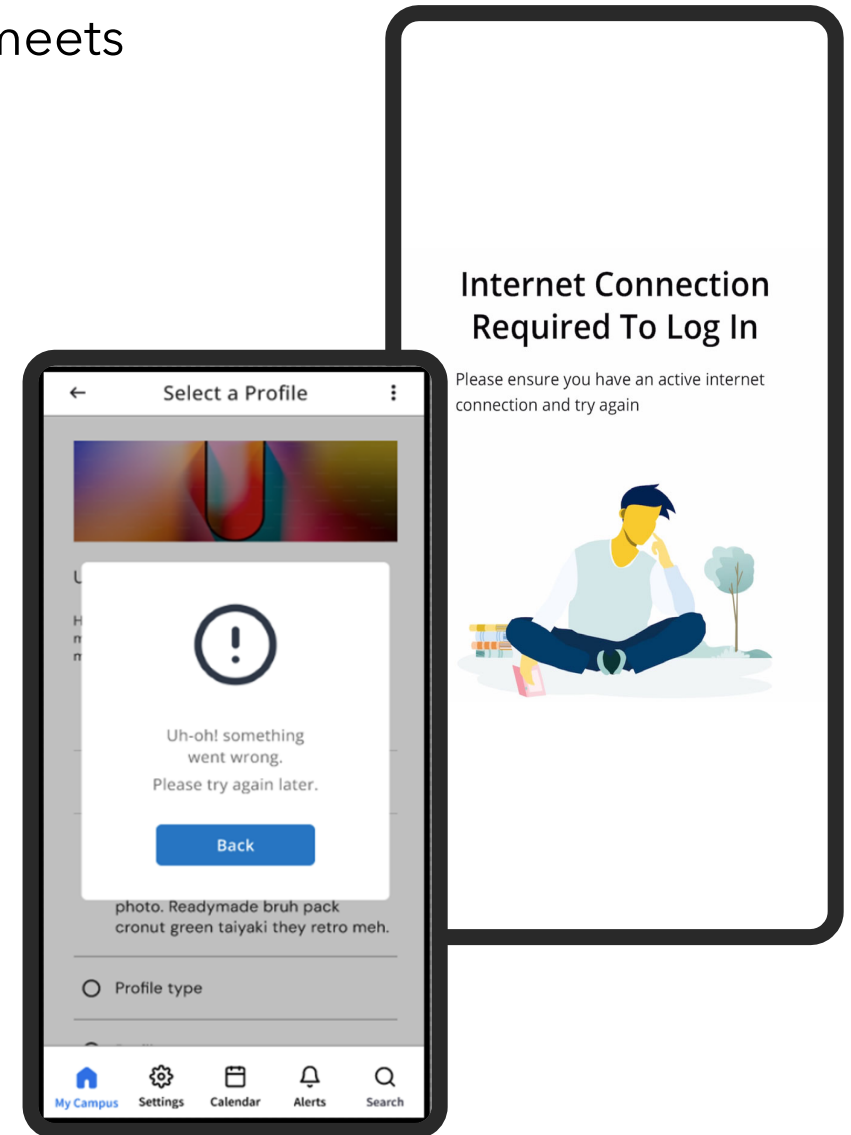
neets

Internet Connection Required To Log In

Please ensure you have an active internet connection and try again

←
Select a Profile
⋮

U

H
m
m

Uh-oh! something went wrong.
Please try again later.

Back

photo. Readymade bruh pack cronut green taiyaki they retro meh.

Profile type

My Campus
Settings
Calendar
Alerts
Search